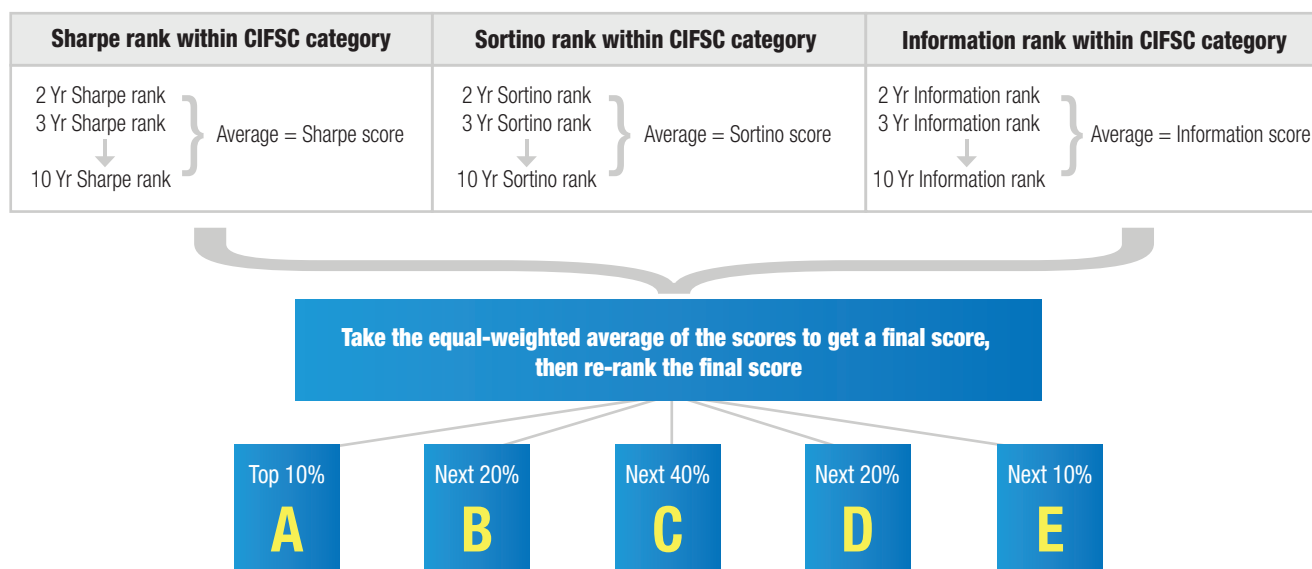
| Sharpe rank within CIFSC category | Sortino rank within CIFSC category | Information rank within CIFSC category |
|---|---|---|
| 2 Yr Sharpe rank, 3 Yr Sharpe rank, 10 Yr Sharpe rank — Average = Sharpe score | 2 Yr Sortino rank, 3 Yr Sortino rank, 10 Yr Sortino rank — Average = Sortino score | 2 Yr Information rank, 3 Yr Information rank, 10 Yr Information rank — Average = Information score |

Take the equal-weighted average of the scores to get a final score, then re-rank the final score

Top 10%
A

Next 20%
B

Next 40%
C

Next 20%
D

Next 10%
E